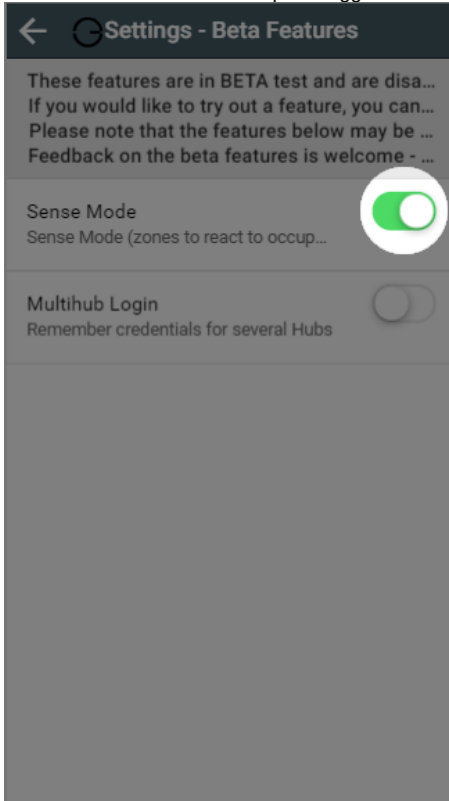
Settings - Beta Features

These features are in BETA test and are disa...
If you would like to try out a feature, you can...
Please note that the features below may be ...
Feedback on the beta features is welcome - ...

Sense Mode
Sense Mode (zones to react to occup...

Multihub Login
Remember credentials for several Hubs